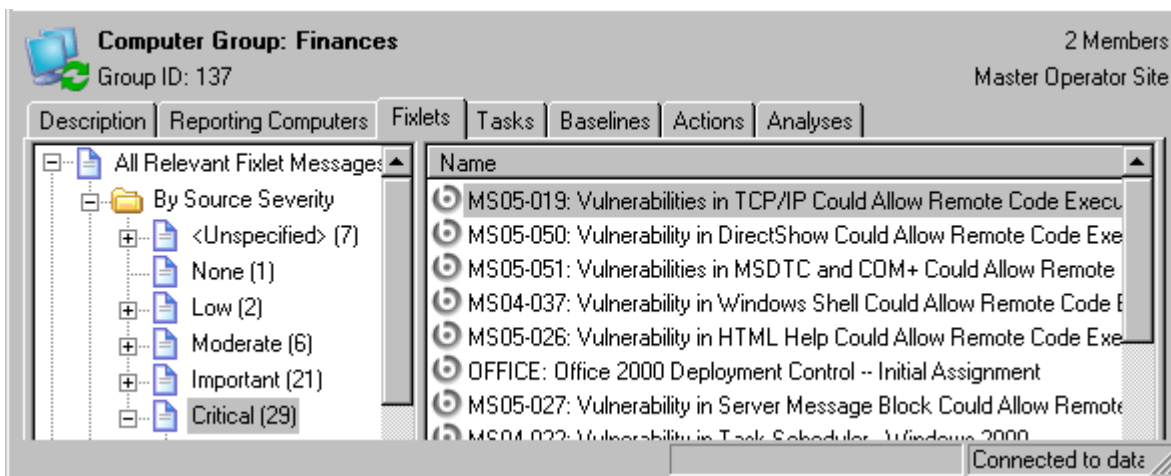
Computer Group: Finances
Group ID: 137

2 Members
Master Operator Site

Description | Reporting Computers | Fixlets | Tasks | Baselines | Actions | Analyses

All Relevant Fixlet Messages
By Source Severity
<Unspecified> (7)
None (1)
Low (2)
Moderate (6)
Important (21)
Critical (29)

Name
MS05-019: Vulnerabilities in TCP/IP Could Allow Remote Code Execu
MS05-050: Vulnerability in DirectShow Could Allow Remote Code Exe
MS05-051: Vulnerabilities in MSDTC and COM+ Could Allow Remote
MS04-037: Vulnerability in Windows Shell Could Allow Remote Code E
MS05-026: Vulnerability in HTML Help Could Allow Remote Code Exe
OFFICE: Office 2000 Deployment Control -- Initial Assignment
MS05-027: Vulnerability in Server Message Block Could Allow Remote
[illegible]

Connected to data